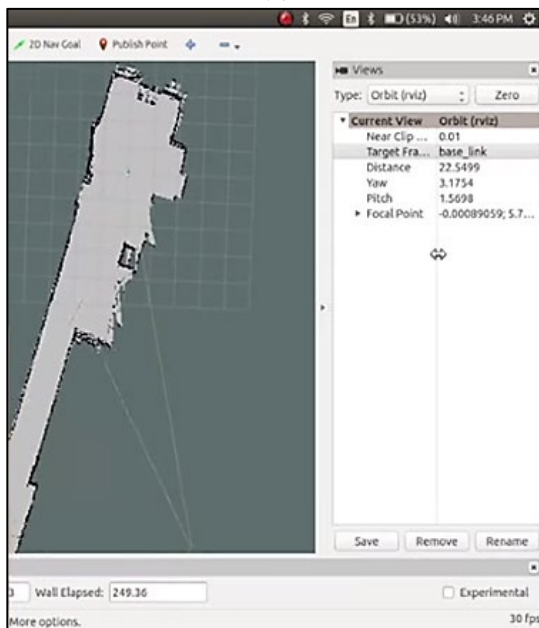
En (53%) 3:46 PM

2D Nav Goal Publish Point

Views

Type: Orbit (rviz) Zero

| | |
|---|---|
| Current View | Orbit (rviz) |
| Near Clip ... | 0.01 |
| Target Fra... | base_link |
| Distance | 22.5499 |
| Yaw | 3.1754 |
| Pitch | 1.5698 |
| Focal Point | -0.00089059; 5.7... |

Save Remove Rename

Wall Elapsed: 249.36

Experimental

More options.

30 fps